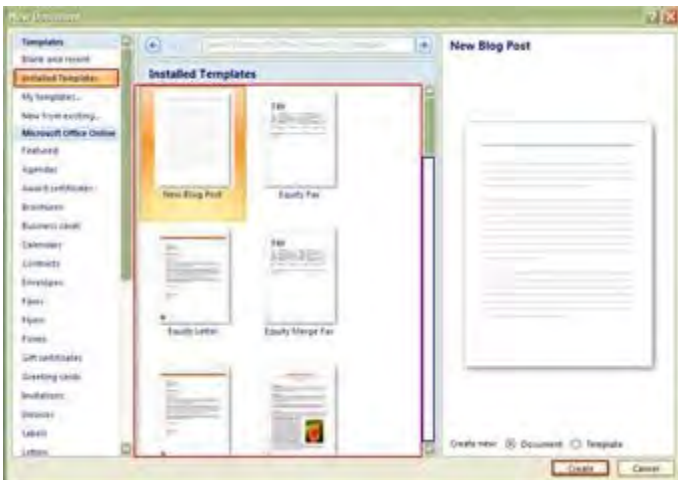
New Document

Templates
Blank and recent
Installed Templates
My templates...
New from existing...
Microsoft Office Online
Featured
Agendas
Award certificates
Brochures
Business cards
Calendars
Contracts
Envelopes
Faxes
Flyers
Forms
Gift certificates
Greeting cards
Invitations
Invoices
Labels
Letters

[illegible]

Installed Templates

New Blog Post
Equity Fax
Equity Letter
Equity Merge Fax

New Blog Post

Create new: Document Template

Create Cancel